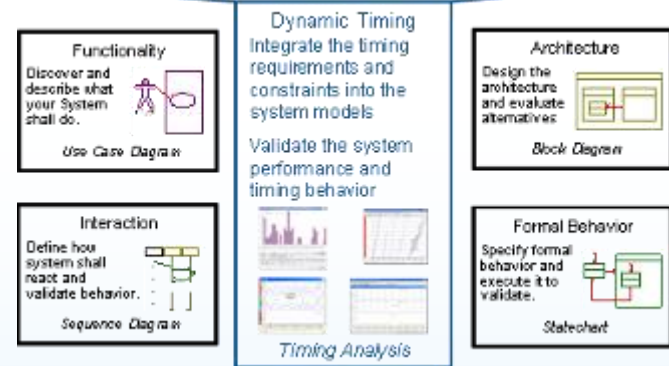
Functionality

Discover and describe what your System shall do.

Use Case Diagram

Interaction

Define how system shall react and validate behavior.

Sequence Diagram

Dynamic Timing

Integrate the timing requirements and constraints into the system models

Validate the system performance and timing behavior

Timing Analysis

Architecture

Design the architecture and evaluate alternatives

Block Diagram

Formal Behavior

Specify formal behavior and execute it to validate.

Statechart